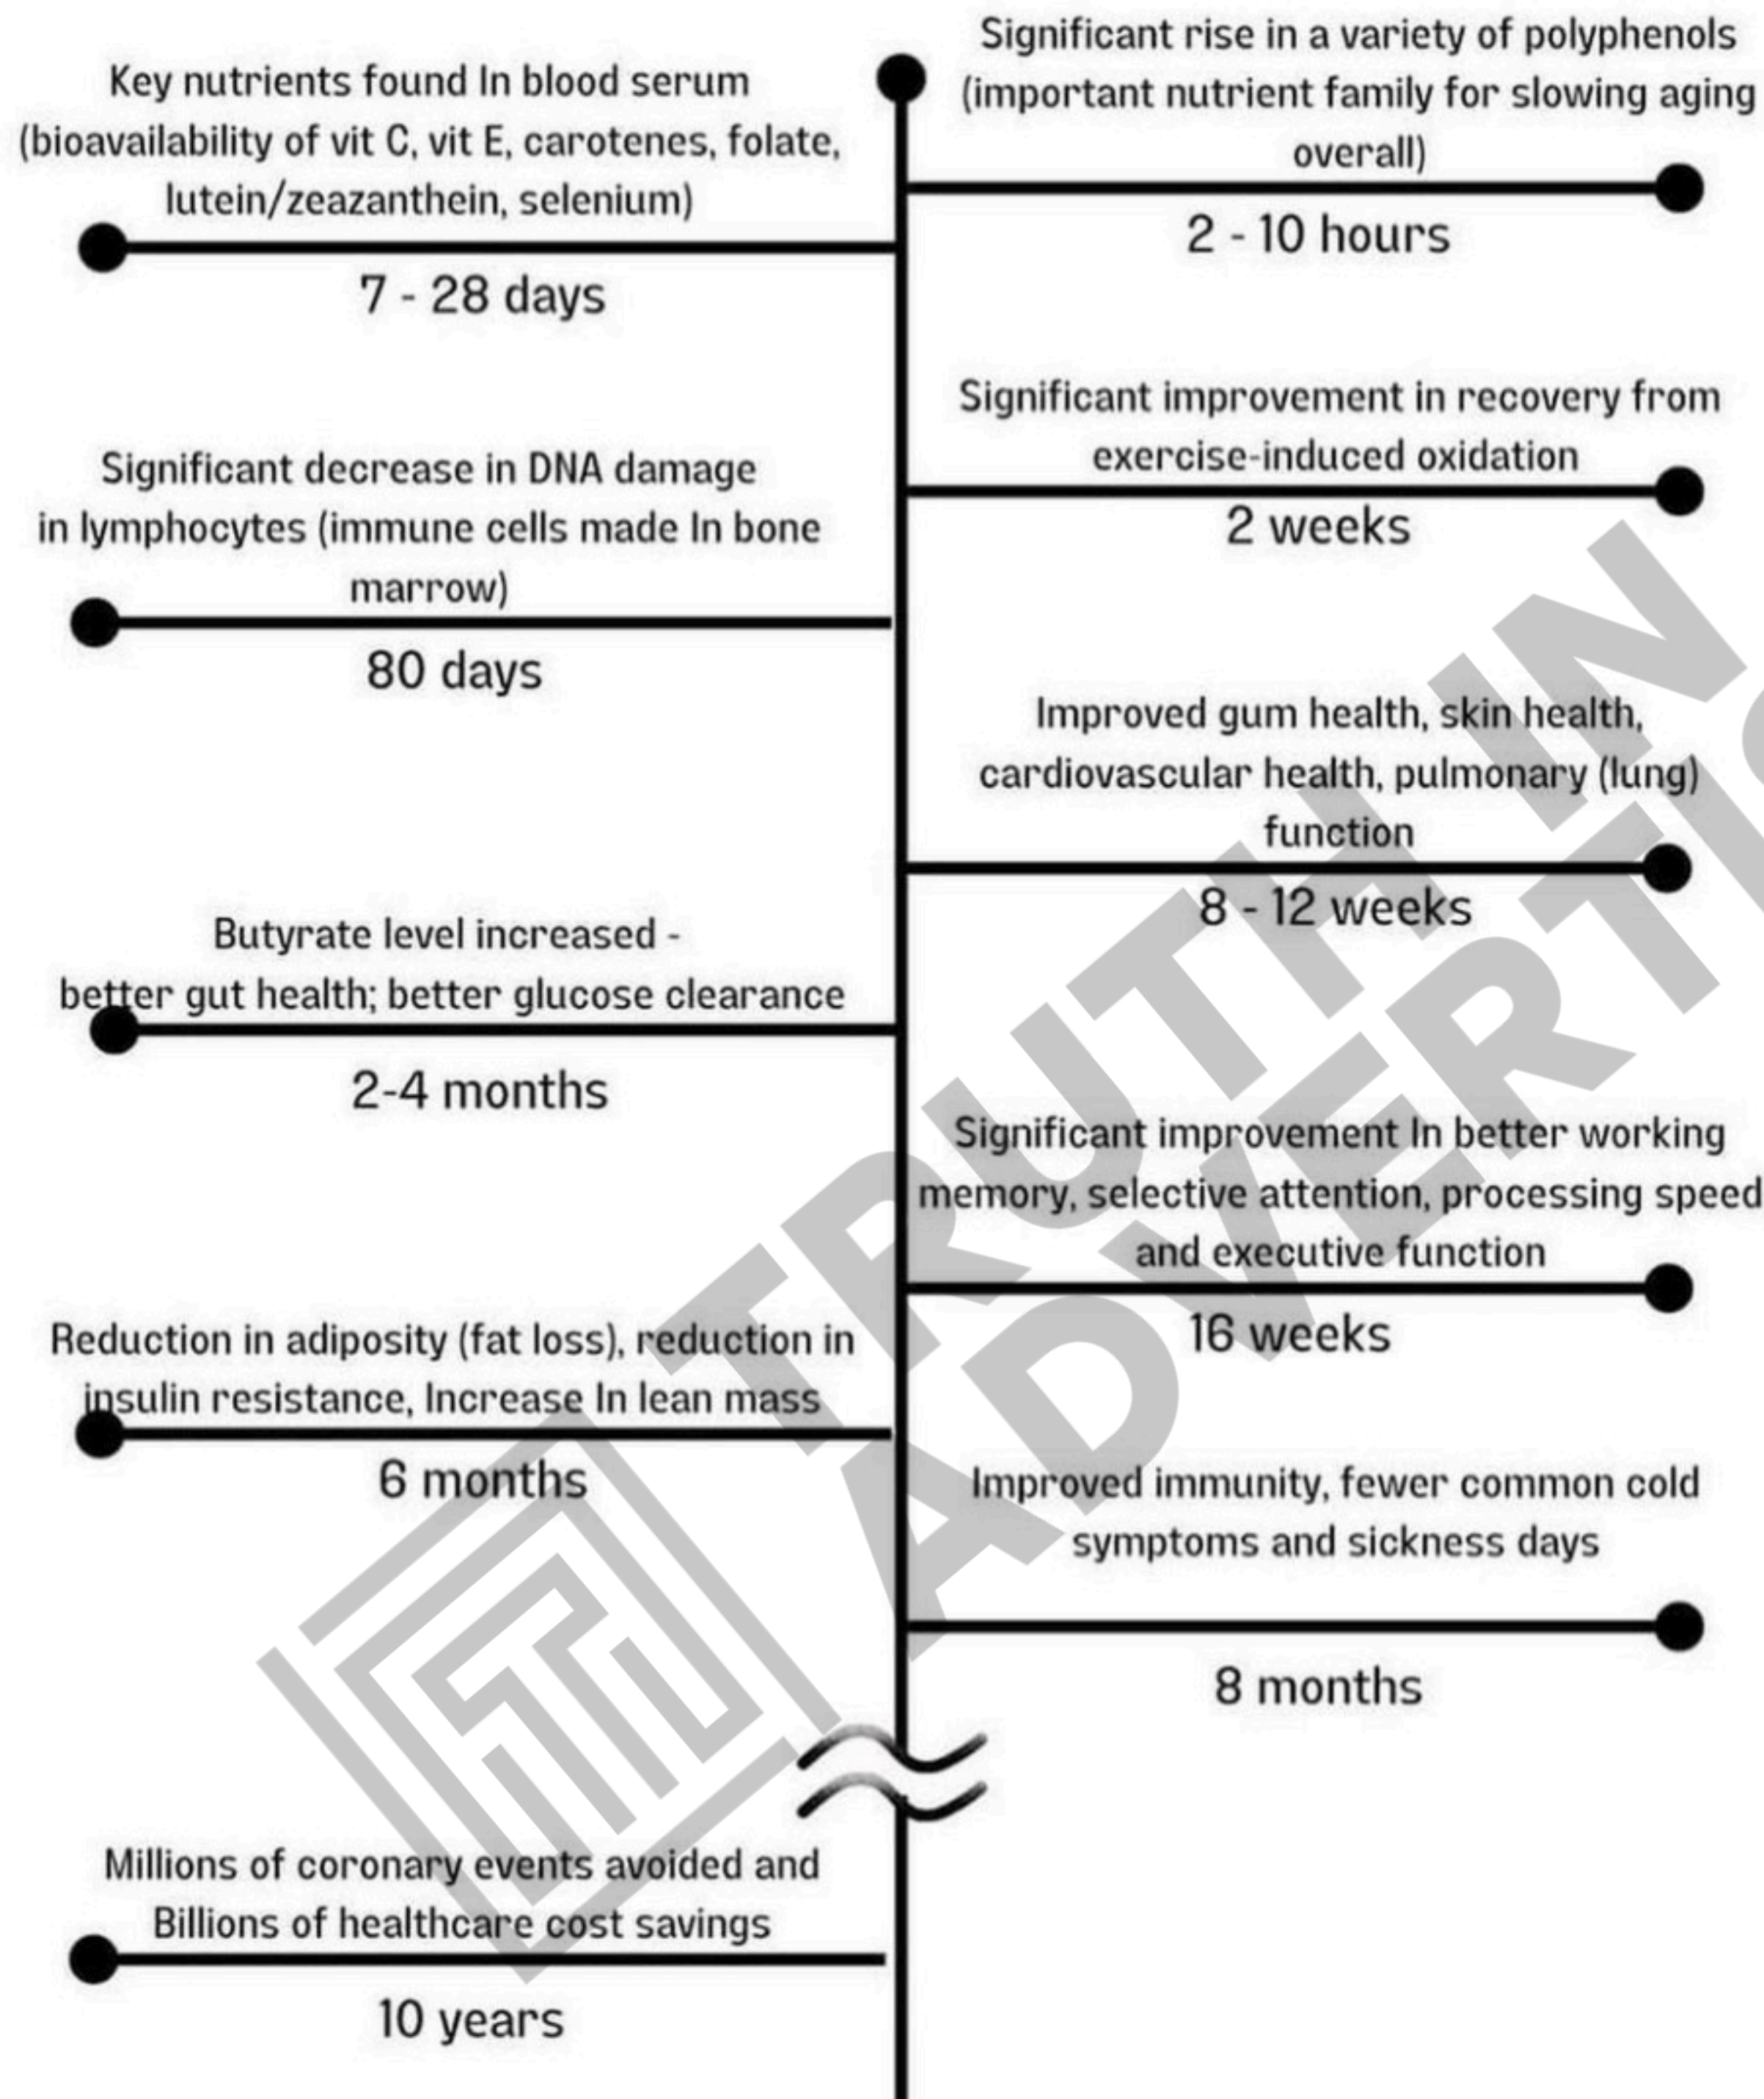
Significant rise in a variety of polyphenols (important nutrient family for slowing aging overall)

2 - 10 hours

Key nutrients found In blood serum (bioavailability of vit C, vit E, carotenes, folate, lutein/zeazanthein, selenium)

7 - 28 days

Significant improvement in recovery from exercise-induced oxidation

2 weeks

Significant decrease in DNA damage in lymphocytes (immune cells made In bone marrow)

80 days

Improved gum health, skin health, cardiovascular health, pulmonary (lung) function

8 - 12 weeks

Butyrate level increased - better gut health; better glucose clearance

2-4 months

Significant improvement In better working memory, selective attention, processing speed and executive function

16 weeks

Reduction in adiposity (fat loss), reduction in insulin resistance, Increase In lean mass

6 months

Improved immunity, fewer common cold symptoms and sickness days

8 months

Millions of coronary events avoided and Billions of healthcare cost savings

10 years

TRUTH IN ADVERTIS